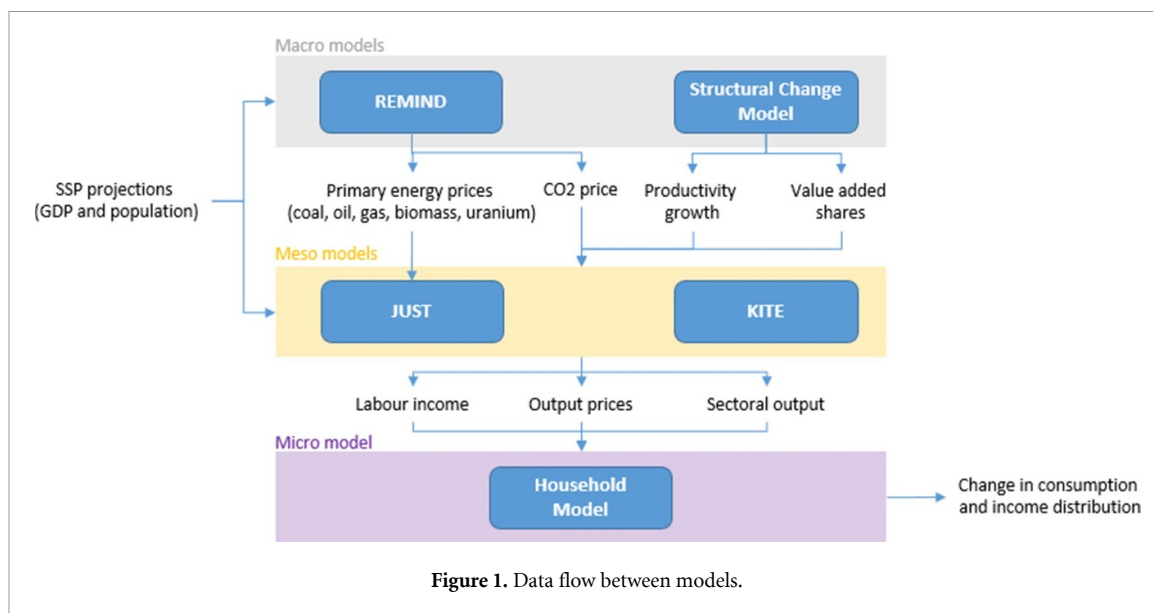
Macro models

REMIND

Structural Change Model

SSP projections (GDP and population)

Primary energy prices (coal, oil, gas, biomass, uranium)

CO2 price

Productivity growth

Value added shares

Meso models

JUST

KITE

Labour income

Output prices

Sectoral output

Micro model

Household Model

Change in consumption and income distribution

**Figure 1.** Data flow between models.